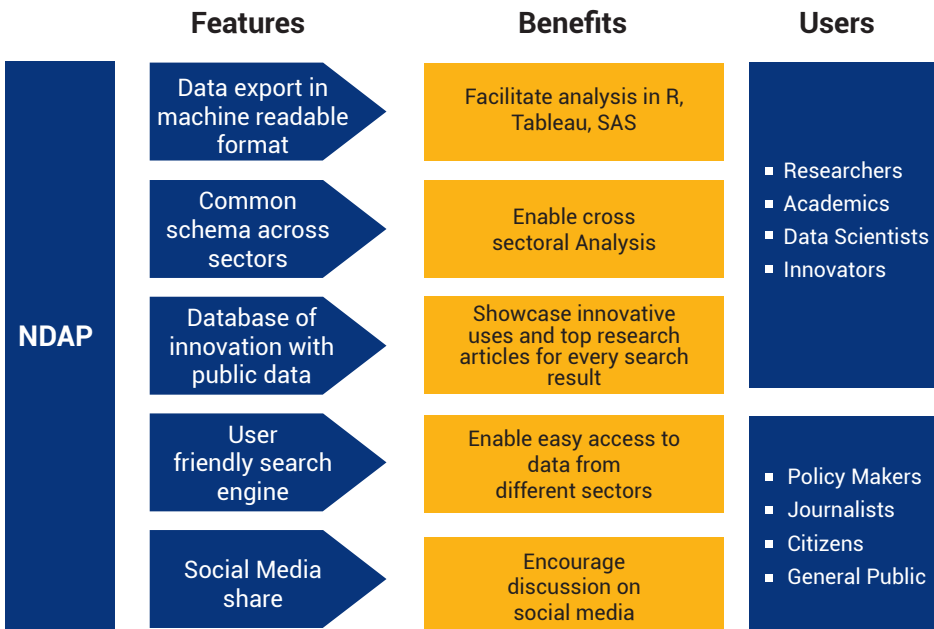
Features

Benefits

Users

NDAP

Data export in machine readable format

Facilitate analysis in R, Tableau, SAS

Common schema across sectors

Enable cross sectoral Analysis

Database of innovation with public data

Showcase innovative uses and top research articles for every search result

User friendly search engine

Enable easy access to data from different sectors

Social Media share

Encourage discussion on social media

- Researchers
- Academics
- Data Scientists
- Innovators

- Policy Makers
- Journalists
- Citizens
- General Public